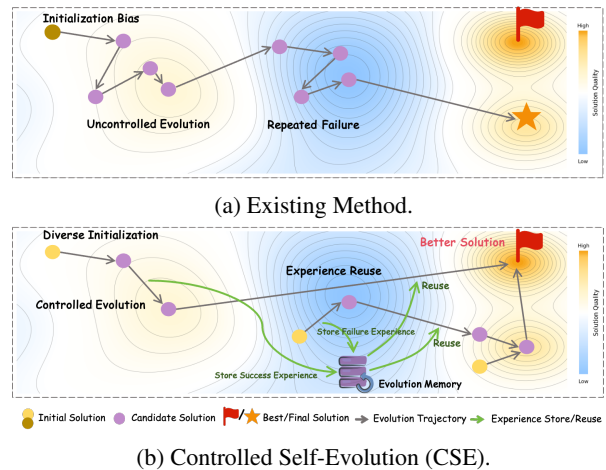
Initialization Bias

Uncontrolled Evolution

Repeated Failure

High

Solution Quality

Low

(a) Existing Method.

Diverse Initialization

Better Solution

Experience Reuse

Controlled Evolution

Reuse

Store Failure Experience

Reuse

Store Success Experience

Evolution Memory

High

Solution Quality

Low

Initial Solution   Candidate Solution   / Best/Final Solution   Evolution Trajectory   Experience Store/Reuse

(b) Controlled Self-Evolution (CSE).